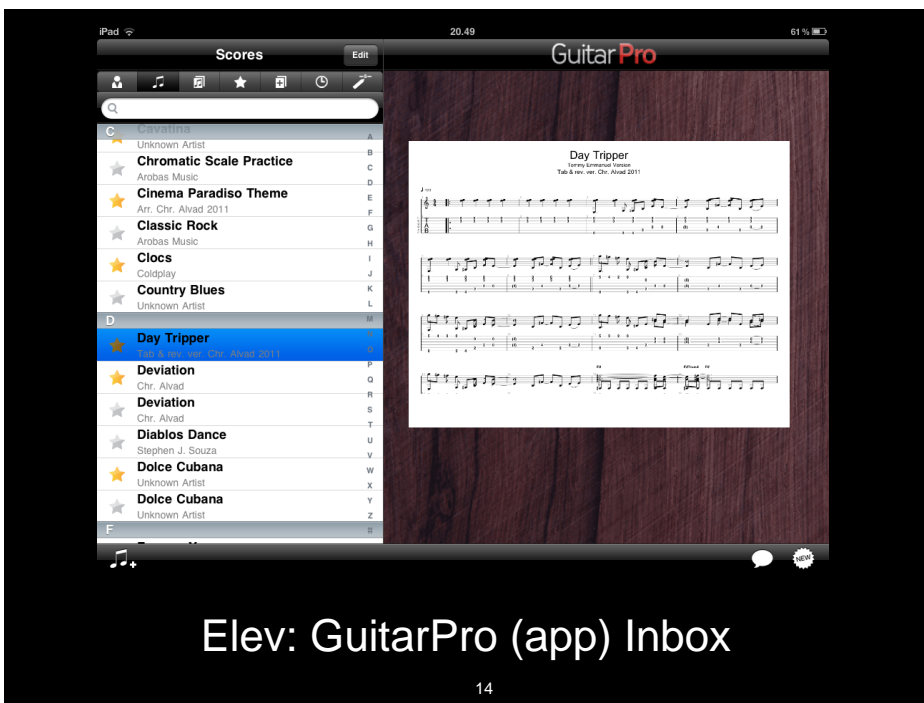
iPad

20.49

61 %

Scores

Edit

GuitarPro

C

Cavatina
Unknown Artist

Chromatic Scale Practice
Arobas Music

Cinema Paradiso Theme
Arr. Chr. Alvad 2011

Classic Rock
Arobas Music

Clocs
Coldplay

Country Blues
Unknown Artist

D

Day Tripper
Tab & rev. ver. Chr. Alvad 2011

Deviation
Chr. Alvad

Deviation
Chr. Alvad

Diablos Dance
Stephen J. Souza

Dolce Cubana
Unknown Artist

Dolce Cubana
Unknown Artist

F

A B C D E F G H I J K L M N O P Q R S T U V W X Y Z #

Day Tripper
Tommy Emmanuel Version
Tab & rev. ver. Chr. Alvad 2011

NEW

Elev: GuitarPro (app) Inbox

14